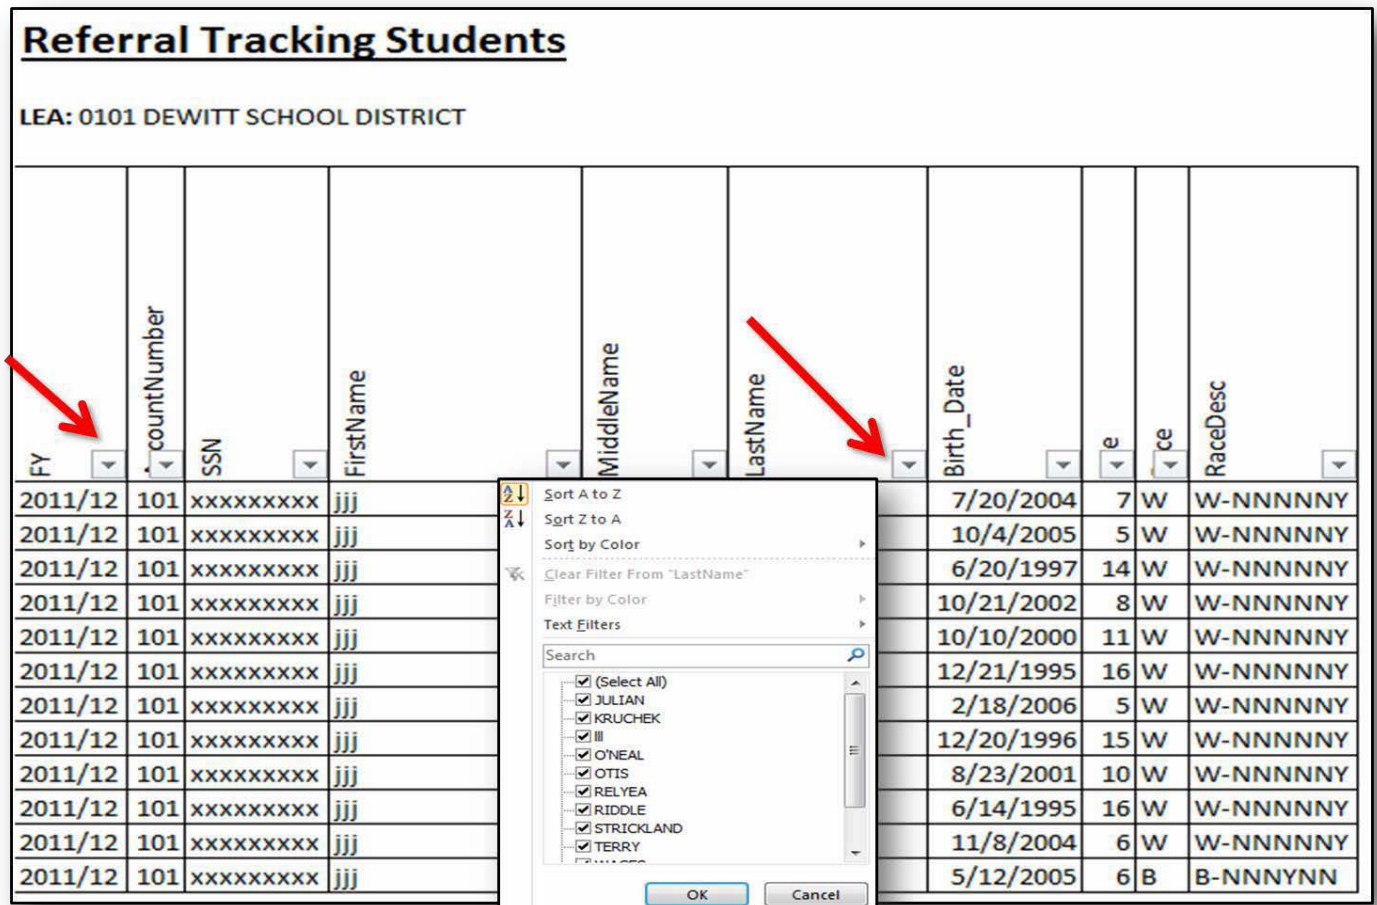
Referral Tracking Students

LEA: 0101 DEWITT SCHOOL DISTRICT

| FY | countNumber | SSN | FirstName | MiddleName | LastName | Birth_Date | e | ce | RaceDesc |
|---|---|---|---|---|---|---|---|---|---|
| 2011/12 | 101 | xxxxxxxxx | jjj | | | 7/20/2004 | 7 | W | W-NNNNNY |
| 2011/12 | 101 | xxxxxxxxx | jjj | | | 10/4/2005 | 5 | W | W-NNNNNY |
| 2011/12 | 101 | xxxxxxxxx | jjj | | | 6/20/1997 | 14 | W | W-NNNNNY |
| 2011/12 | 101 | xxxxxxxxx | jjj | | | 10/21/2002 | 8 | W | W-NNNNNY |
| 2011/12 | 101 | xxxxxxxxx | jjj | | | 10/10/2000 | 11 | W | W-NNNNNY |
| 2011/12 | 101 | xxxxxxxxx | jjj | | | 12/21/1995 | 16 | W | W-NNNNNY |
| 2011/12 | 101 | xxxxxxxxx | jjj | | | 2/18/2006 | 5 | W | W-NNNNNY |
| 2011/12 | 101 | xxxxxxxxx | jjj | | | 12/20/1996 | 15 | W | W-NNNNNY |
| 2011/12 | 101 | xxxxxxxxx | jjj | | | 8/23/2001 | 10 | W | W-NNNNNY |
| 2011/12 | 101 | xxxxxxxxx | jjj | | | 6/14/1995 | 16 | W | W-NNNNNY |
| 2011/12 | 101 | xxxxxxxxx | jjj | | | 11/8/2004 | 6 | W | W-NNNNNY |
| 2011/12 | 101 | xxxxxxxxx | jjj | | | 5/12/2005 | 6 | B | B-NNNYNN |

Sort A to Z
Sort Z to A
Sort by Color
Clear Filter From "LastName"
Filter by Color
Text Filters
Search
(Select All)
JULIAN
KRUCHEK
III
O'NEAL
OTIS
RELYEA
RIDDLE
STRICKLAND
TERRY
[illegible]
OK
Cancel